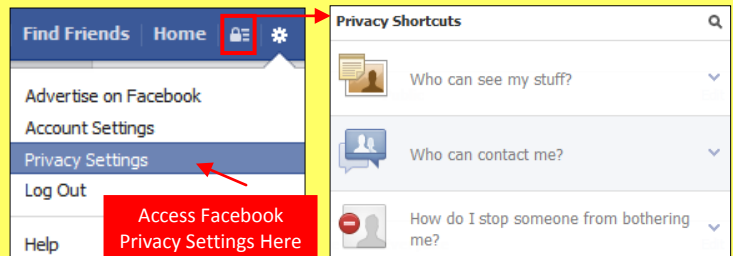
Find Friends | Home

Advertise on Facebook
Account Settings
Privacy Settings
Log Out

Help

Access Facebook Privacy Settings Here

Privacy Shortcuts

Who can see my stuff?

Who can contact me?

How do I stop someone from bothering me?